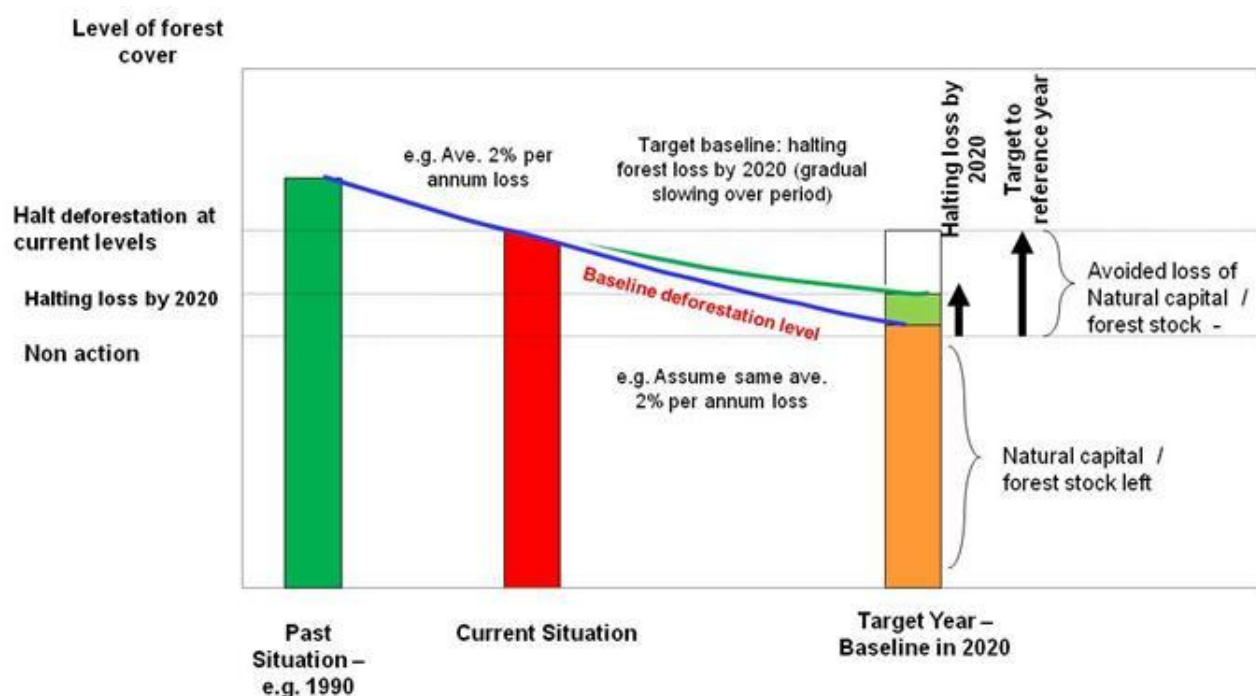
Level of forest cover

Halt deforestation at current levels

Halting loss by 2020

Non action

e.g. Ave. 2% per annum loss

Target baseline: halting forest loss by 2020 (gradual slowing over period)

Halting loss by 2020

Target to reference year

Baseline deforestation level

Avoided loss of Natural capital / forest stock -

e.g. Assume same ave. 2% per annum loss

Natural capital / forest stock left

Past Situation – e.g. 1990

Current Situation

Target Year – Baseline in 2020